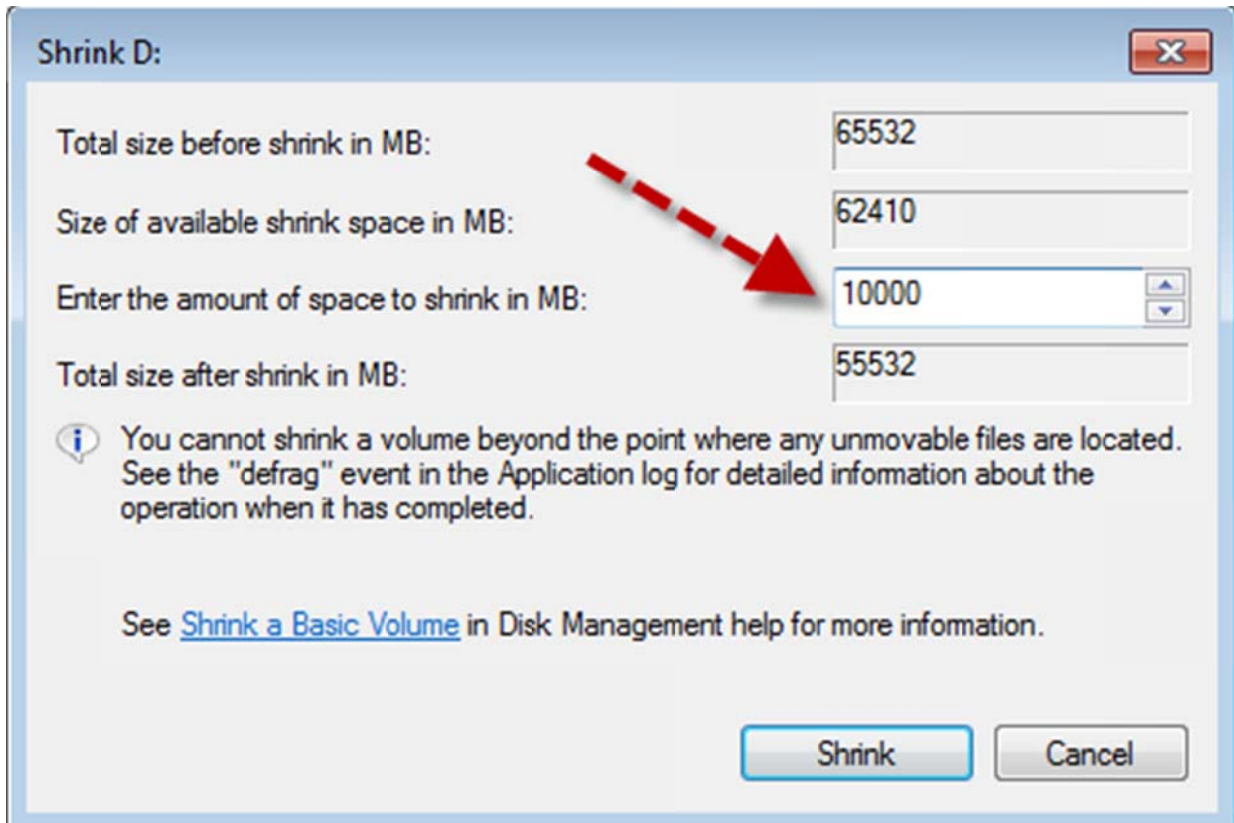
Shrink D:

Total size before shrink in MB: 65532

Size of available shrink space in MB: 62410

Enter the amount of space to shrink in MB: 10000

Total size after shrink in MB: 55532

You cannot shrink a volume beyond the point where any unmovable files are located. See the "defrag" event in the Application log for detailed information about the operation when it has completed.

See Shrink a Basic Volume in Disk Management help for more information.

Shrink

Cancel